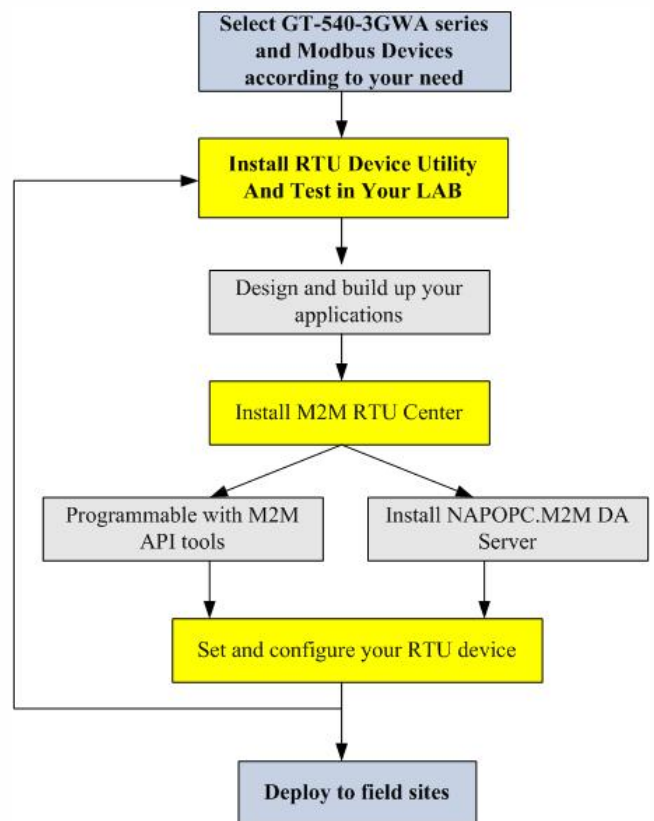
Select GT-540-3GWA series and Modbus Devices according to your need

Install RTU Device Utility And Test in Your LAB

Design and build up your applications

Install M2M RTU Center

Programmable with M2M API tools

Install NAPOPC.M2M DA Server

Set and configure your RTU device

Deploy to field sites